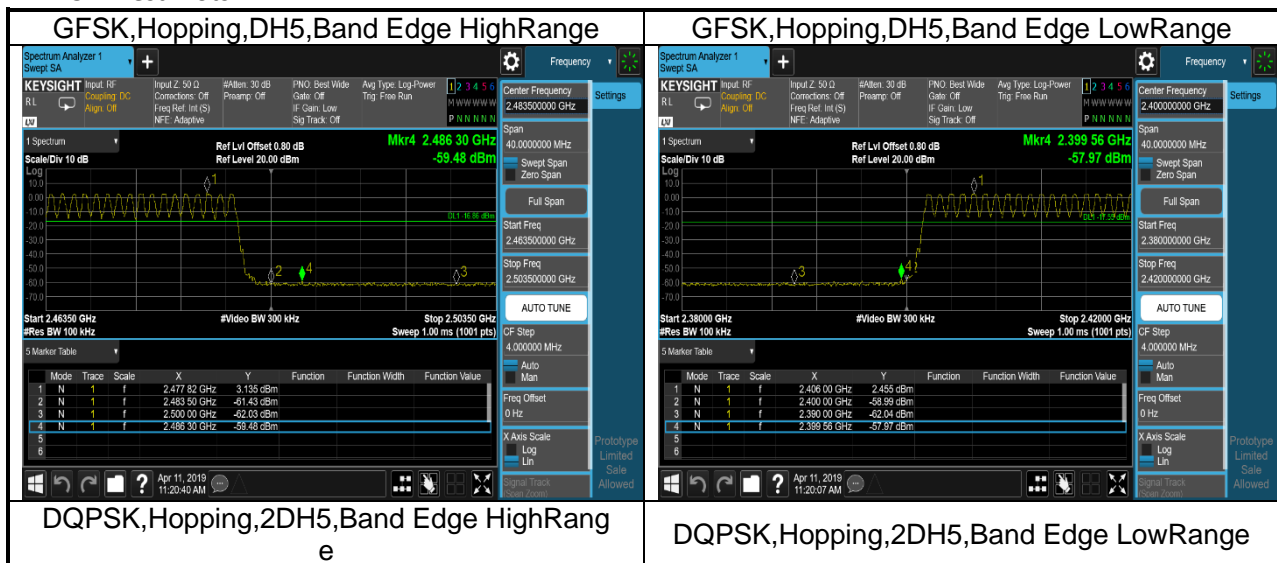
| GFSK,Hopping,DH5,Band Edge HighRange | GFSK,Hopping,DH5,Band Edge LowRange |
|---|---|
| Spectrum Analyzer 1 Swept SA + Frequency KEYSIGHT Input: RF Coupling: DC Align: Off Input Z: 50 Ω Corrections: Off Freq Ref: Int (S) NFE: Adaptive #Atten: 30 dB Preamp: Off PNO: Best Wide Gate: Off IF Gain: Low Sig Track: Off Avg Type: Log-Power Trig: Free Run 1 2 3 4 5 6 M W W W W W P N N N N N Center Frequency 2.483500000 GHz Settings 1 Spectrum Ref Lvl Offset 0.80 dB Ref Level 20.00 dBm Mkr4 2.486 30 GHz -59.48 dBm Scale/Div 10 dB Log 10.0 0.00 -10.0 -20.0 -30.0 -40.0 -50.0 -60.0 -70.0 DL1 -16.86 dBm Span 40.0000000 MHz Swept Span Zero Span Full Span Start Freq 2.463500000 GHz Stop Freq 2.503500000 GHz AUTO TUNE Start 2.46350 GHz #Res BW 100 kHz #Video BW 300 kHz Stop 2.50350 GHz Sweep 1.00 ms (1001 pts) CF Step 4.000000 MHz Auto Man 5 Marker Table Mode Trace Scale X Y Function Function Width Function Value 1 N 1 f 2.477 82 GHz 3.135 dBm 2 N 1 f 2.483 50 GHz -61.43 dBm 3 N 1 f 2.500 00 GHz -62.03 dBm 4 N 1 f 2.486 30 GHz -59.48 dBm 5 6 Freq Offset 0 Hz X Axis Scale Log Lin Prototype Limited Sale Allowed Signal Track (Span Zoom) Apr 11, 2019 11:20:40 AM | Spectrum Analyzer 1 Swept SA + Frequency KEYSIGHT Input: RF Coupling: DC Align: Off Input Z: 50 Ω Corrections: Off Freq Ref: Int (S) NFE: Adaptive #Atten: 30 dB Preamp: Off PNO: Best Wide Gate: Off IF Gain: Low Sig Track: Off Avg Type: Log-Power Trig: Free Run 1 2 3 4 5 6 M W W W W W P N N N N N Center Frequency 2.400000000 GHz Settings 1 Spectrum Ref Lvl Offset 0.80 dB Ref Level 20.00 dBm Mkr4 2.399 56 GHz -57.97 dBm Scale/Div 10 dB Log 10.0 0.00 -10.0 -20.0 -30.0 -40.0 -50.0 -60.0 -70.0 DL1 -17.55 dBm Span 40.0000000 MHz Swept Span Zero Span Full Span Start Freq 2.380000000 GHz Stop Freq 2.420000000 GHz AUTO TUNE Start 2.38000 GHz #Res BW 100 kHz #Video BW 300 kHz Stop 2.42000 GHz Sweep 1.00 ms (1001 pts) CF Step 4.000000 MHz Auto Man 5 Marker Table Mode Trace Scale X Y Function Function Width Function Value 1 N 1 f 2.406 00 GHz 2.455 dBm 2 N 1 f 2.400 00 GHz -58.99 dBm 3 N 1 f 2.390 00 GHz -62.04 dBm 4 N 1 f 2.399 56 GHz -57.97 dBm 5 6 Freq Offset 0 Hz X Axis Scale Log Lin Prototype Limited Sale Allowed Signal Track (Span Zoom) Apr 11, 2019 11:20:07 AM |
| DQPSK,Hopping,2DH5,Band Edge HighRang e | DQPSK,Hopping,2DH5,Band Edge LowRange |